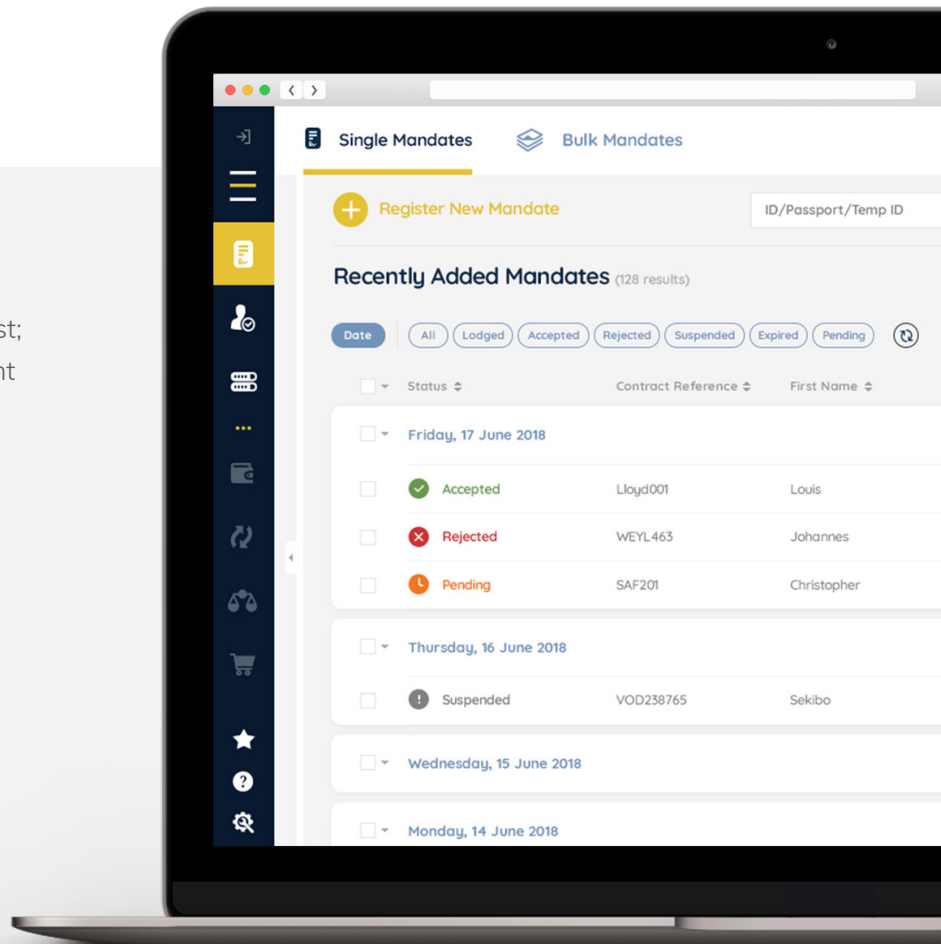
st;
nt

Single Mandates Bulk Mandates

Register New Mandate

ID/Passport/Temp ID

Recently Added Mandates (128 results)

Date All Lodged Accepted Rejected Suspended Expired Pending

Status ⇕ Contract Reference ⇕ First Name ⇕

Friday, 17 June 2018

| Accepted | Lloyd001 | Louis |
|---|---|---|
| Rejected | WEYL463 | Johannes |
| Pending | SAF201 | Christopher |

Thursday, 16 June 2018

| Suspended | VOD238765 | Sekibo |
|---|---|---|

Wednesday, 15 June 2018

Monday, 14 June 2018